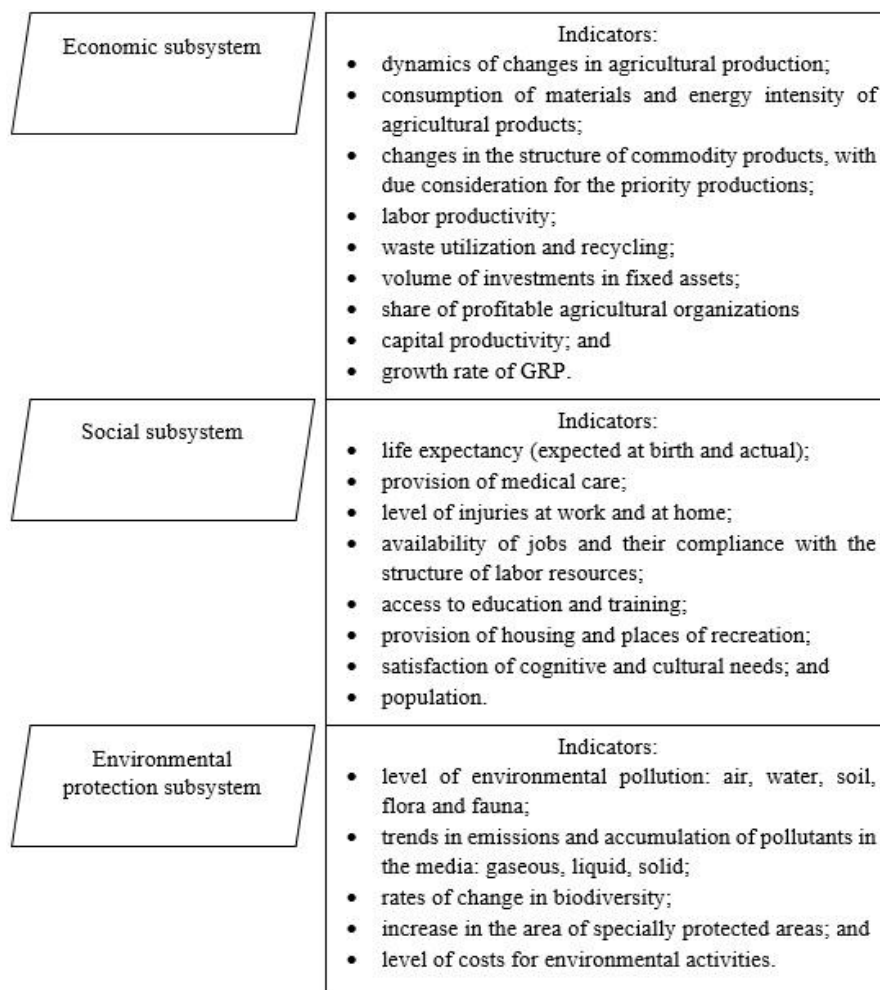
Economic subsystem

Indicators:
- dynamics of changes in agricultural production;
- consumption of materials and energy intensity of agricultural products;
- changes in the structure of commodity products, with due consideration for the priority productions;
- labor productivity;
- waste utilization and recycling;
- volume of investments in fixed assets;
- share of profitable agricultural organizations
- capital productivity; and
- growth rate of GRP.

Social subsystem

Indicators:
- life expectancy (expected at birth and actual);
- provision of medical care;
- level of injuries at work and at home;
- availability of jobs and their compliance with the structure of labor resources;
- access to education and training;
- provision of housing and places of recreation;
- satisfaction of cognitive and cultural needs; and
- population.

Environmental protection subsystem

Indicators:
- level of environmental pollution: air, water, soil, flora and fauna;
- trends in emissions and accumulation of pollutants in the media: gaseous, liquid, solid;
- rates of change in biodiversity;
- increase in the area of specially protected areas; and
- level of costs for environmental activities.